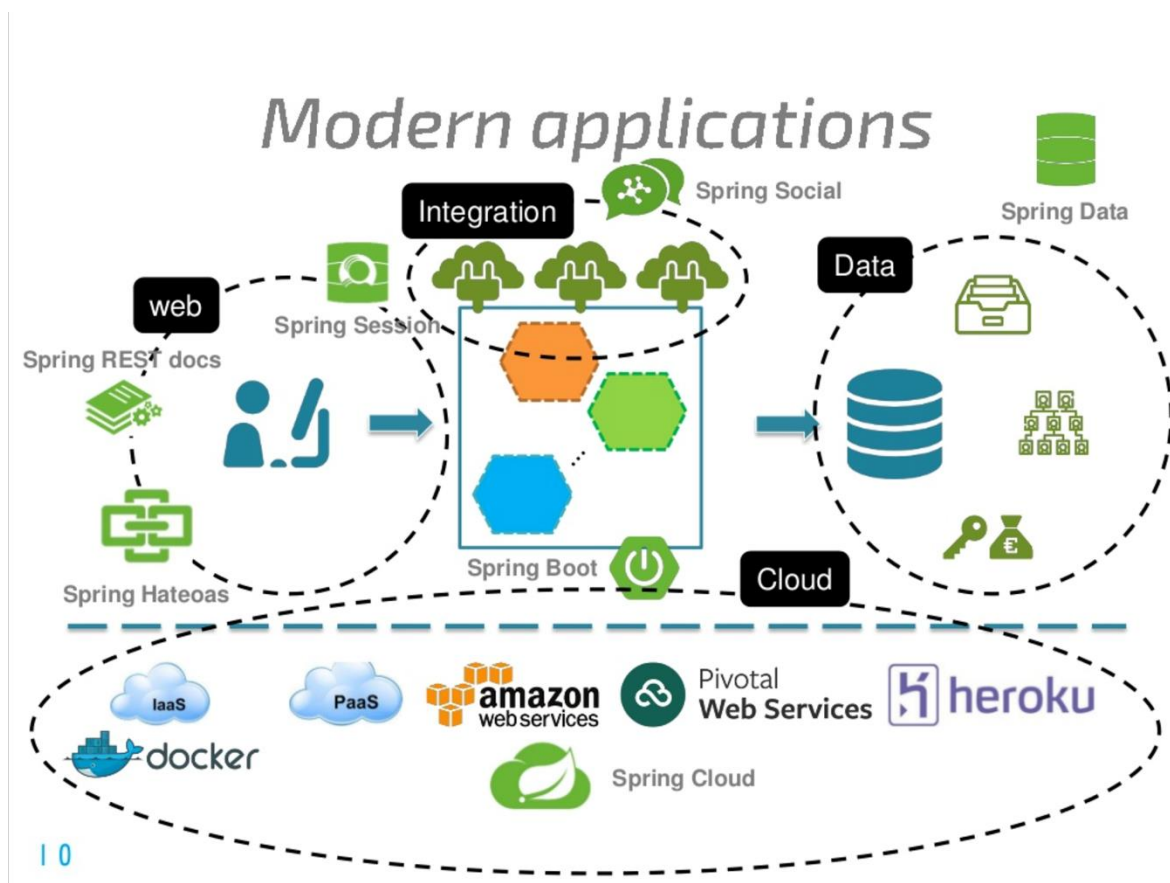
Modern applications

Spring Social

Integration

Spring Data

Data

web

Spring Session

Spring REST docs

€

Spring Hateoas

Spring Boot

Cloud

IaaS

PaaS

amazon web services

Pivotal Web Services

heroku

docker

Spring Cloud

10